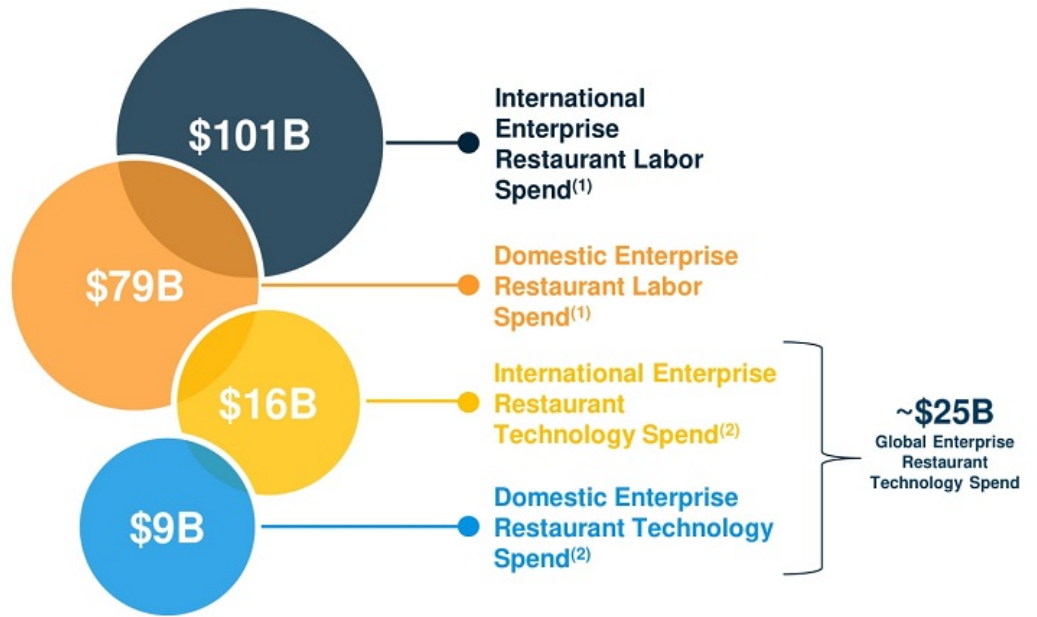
$101B

International Enterprise Restaurant Labor Spend$^{(1)}$

$79B

Domestic Enterprise Restaurant Labor Spend$^{(1)}$

$16B

International Enterprise Restaurant Technology Spend$^{(2)}$

$9B

Domestic Enterprise Restaurant Technology Spend$^{(2)}$

~$25B
Global Enterprise Restaurant Technology Spend